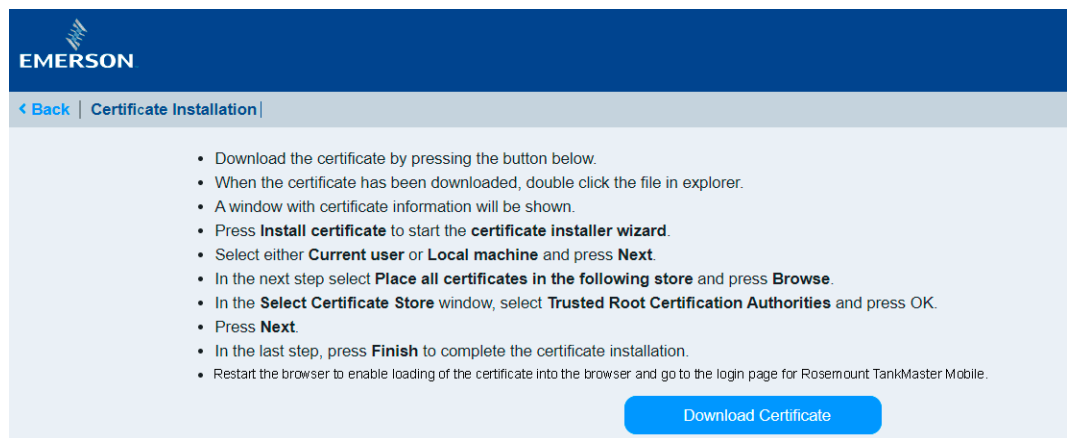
EMERSON

‹ Back | Certificate Installation |

- Download the certificate by pressing the button below.
- When the certificate has been downloaded, double click the file in explorer.
- A window with certificate information will be shown.
- Press **Install certificate** to start the **certificate installer wizard**.
- Select either **Current user** or **Local machine** and press **Next**.
- In the next step select **Place all certificates in the following store** and press **Browse**.
- In the **Select Certificate Store** window, select **Trusted Root Certification Authorities** and press OK.
- Press **Next**.
- In the last step, press **Finish** to complete the certificate installation.
- Restart the browser to enable loading of the certificate into the browser and go to the login page for Rosemount TankMaster Mobile.

Download Certificate